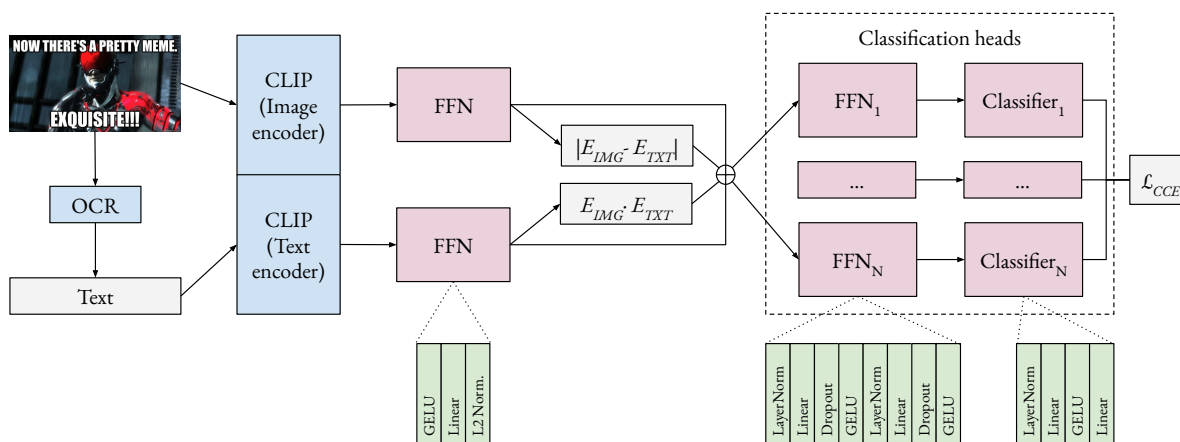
NOW THERE'S A PRETTY MEME.
EXQUISITE!!!

OCR

Text

CLIP (Image encoder)

CLIP (Text encoder)

FFN

FFN

GELU
Linear
L2 Norm.

$|E_{IMG} - E_{TXT}|$

$E_{IMG} \cdot E_{TXT}$

$\oplus$

Classification heads

$FFN_1$

$Classifier_1$

...

...

$FFN_N$

$Classifier_N$

LayerNorm
Linear
Dropout
GELU
LayerNorm
Linear
Dropout
GELU

LayerNorm
Linear
GELU
Linear

$\mathcal{L}_{CCE}$